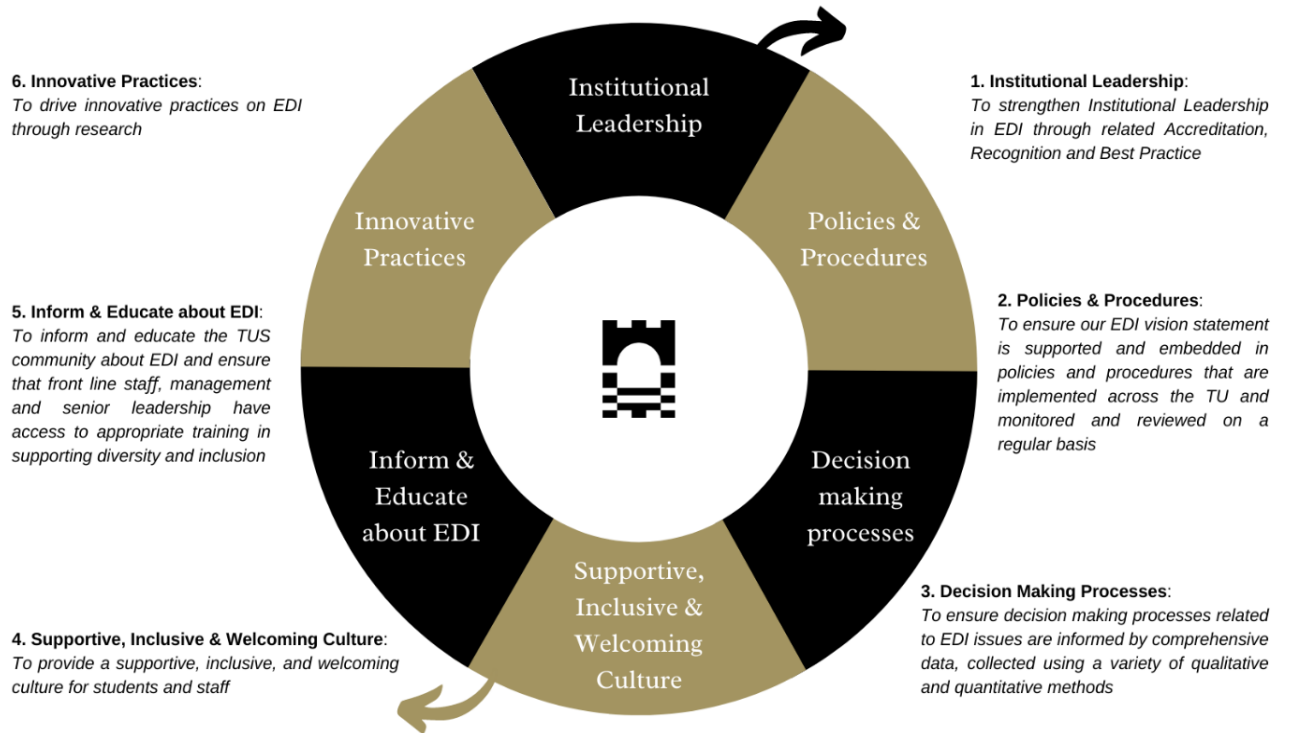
6. Innovative Practices:
To drive innovative practices on EDI through research

Institutional Leadership

1. Institutional Leadership:
To strengthen Institutional Leadership in EDI through related Accreditation, Recognition and Best Practice

Innovative Practices

Policies & Procedures

5. Inform & Educate about EDI:
To inform and educate the TUS community about EDI and ensure that front line staff, management and senior leadership have access to appropriate training in supporting diversity and inclusion

2. Policies & Procedures:
To ensure our EDI vision statement is supported and embedded in policies and procedures that are implemented across the TU and monitored and reviewed on a regular basis

Inform & Educate about EDI

Decision making processes

Supportive, Inclusive & Welcoming Culture

3. Decision Making Processes:
To ensure decision making processes related to EDI issues are informed by comprehensive data, collected using a variety of qualitative and quantitative methods

4. Supportive, Inclusive & Welcoming Culture:
To provide a supportive, inclusive, and welcoming culture for students and staff